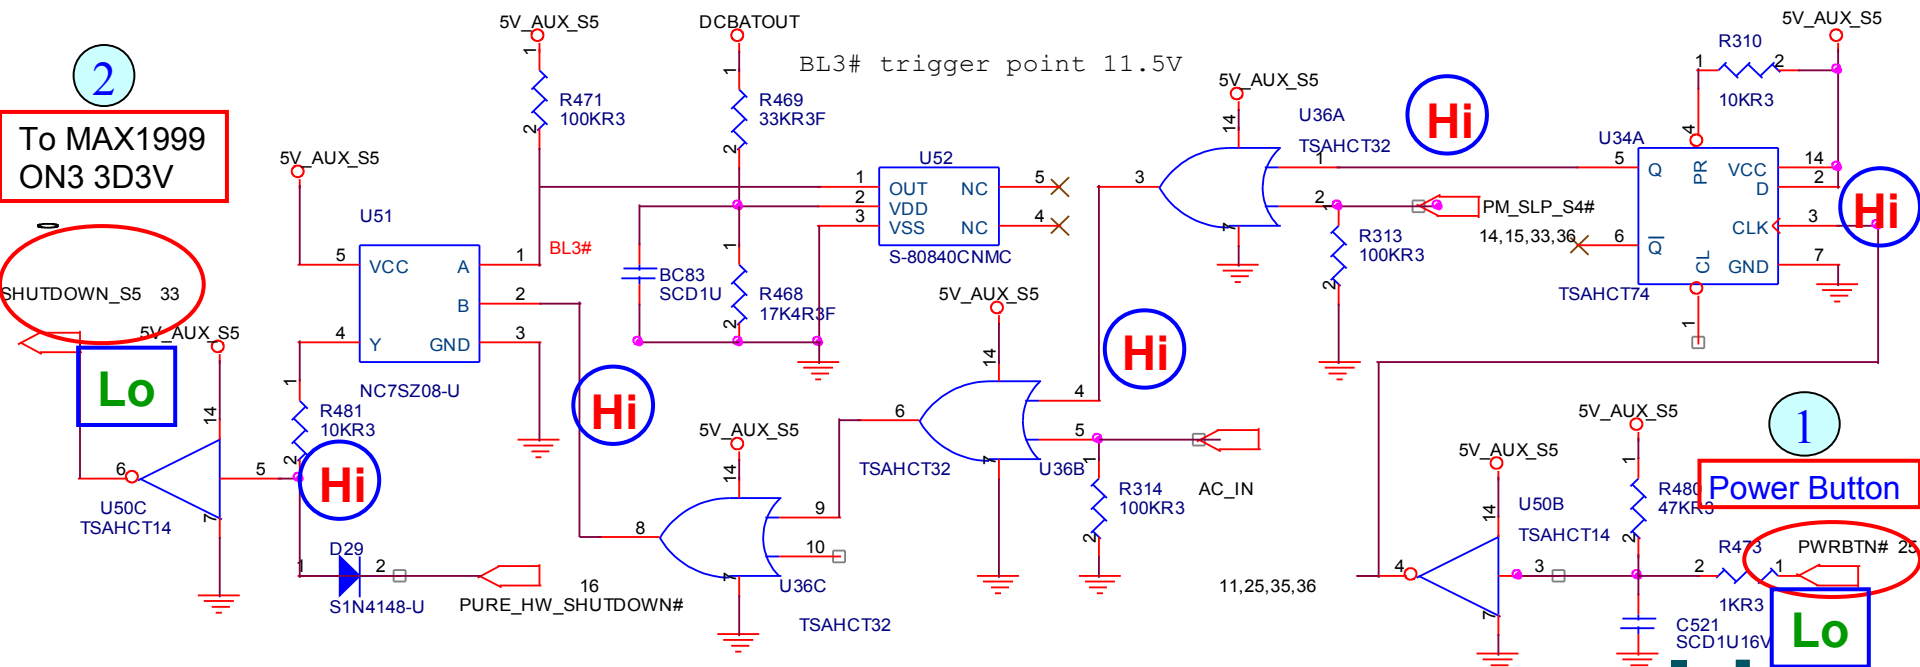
5V_AUX_S5
DCBATOUT
BL3# trigger point 11.5V
2
To MAX1999 ON3 3D3V
R471 100KR3
R469 33KR3F
5V_AUX_S5
U36A
TSAHCT32
Hi
R310
10KR3
5V_AUX_S5
U34A
5V_AUX_S5
U51
U52
OUT NC
VDD
VSS NC
S-80840CNMC
1 2 3 5 4
VCC A
B
Y GND
5 1 4 2 3
BL3#
NC7SZ08-U
BC83 SCD1U
R468 17K4R3F
SHUTDOWN_S5 33
5V_AUX_S5
Lo
R481 10KR3
Hi
Hi
5V_AUX_S5
TSAHCT32
6 4 5
U36B
Hi
R314 100KR3
AC_IN
R313 100KR3
PM_SLP_S4#
14,15,33,36
Q PR VCC D
CLK
Q̄ CL GND
TSAHCT74
14 2 3 6 7
Hi
1
Power Button
U50C TSAHCT14
6 5
D29
S1N4148-U
PURE_HW_SHUTDOWN#
16
8 9 10
U36C
TSAHCT32
5V_AUX_S5
U50B
TSAHCT14
R480 47KR3
R473
1KR3
PWRBTN# 25
Lo
C521 SCD1U16V
11,25,35,36